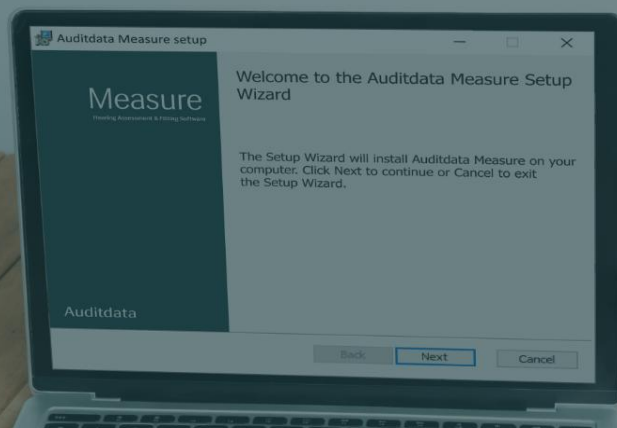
Auditdata Measure setup

Measure
Hearing Assessment & Fitting Software

Auditdata

Welcome to the Auditdata Measure Setup Wizard

The Setup Wizard will install Auditdata Measure on your computer. Click Next to continue or Cancel to exit the Setup Wizard.

Back Next Cancel